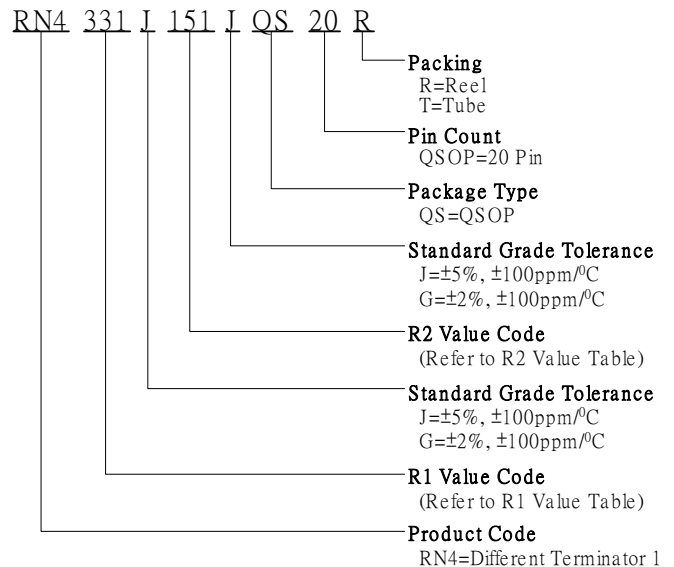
RN4 331 J 151 J QS 20 R

Packing
R=Reel
T=Tube

Pin Count
QSOP=20 Pin

Package Type
QS=QSOP

Standard Grade Tolerance
J=±5%, ±100ppm/$^0$C
G=±2%, ±100ppm/$^0$C

R2 Value Code
(Refer to R2 Value Table)

Standard Grade Tolerance
J=±5%, ±100ppm/$^0$C
G=±2%, ±100ppm/$^0$C

R1 Value Code
(Refer to R1 Value Table)

Product Code
RN4=Different Terminator 1